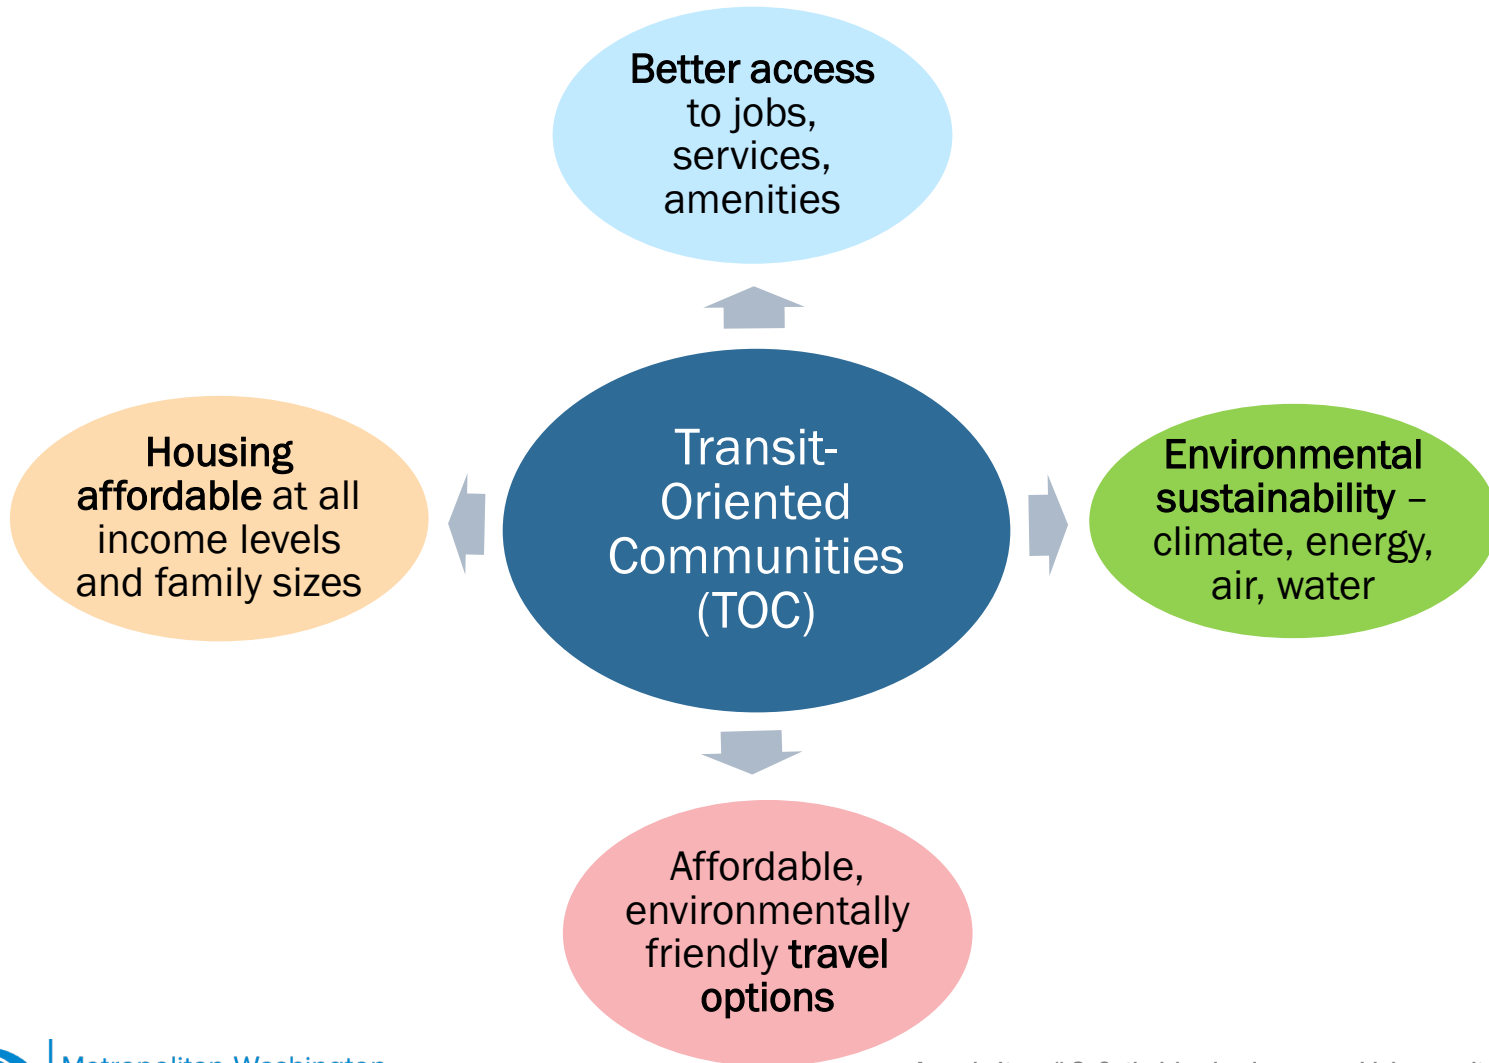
Better access to jobs, services, amenities

Housing affordable at all income levels and family sizes

Transit-Oriented Communities (TOC)

Environmental sustainability – climate, energy, air, water

Affordable, environmentally friendly travel options

Metropolitan Washington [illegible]

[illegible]